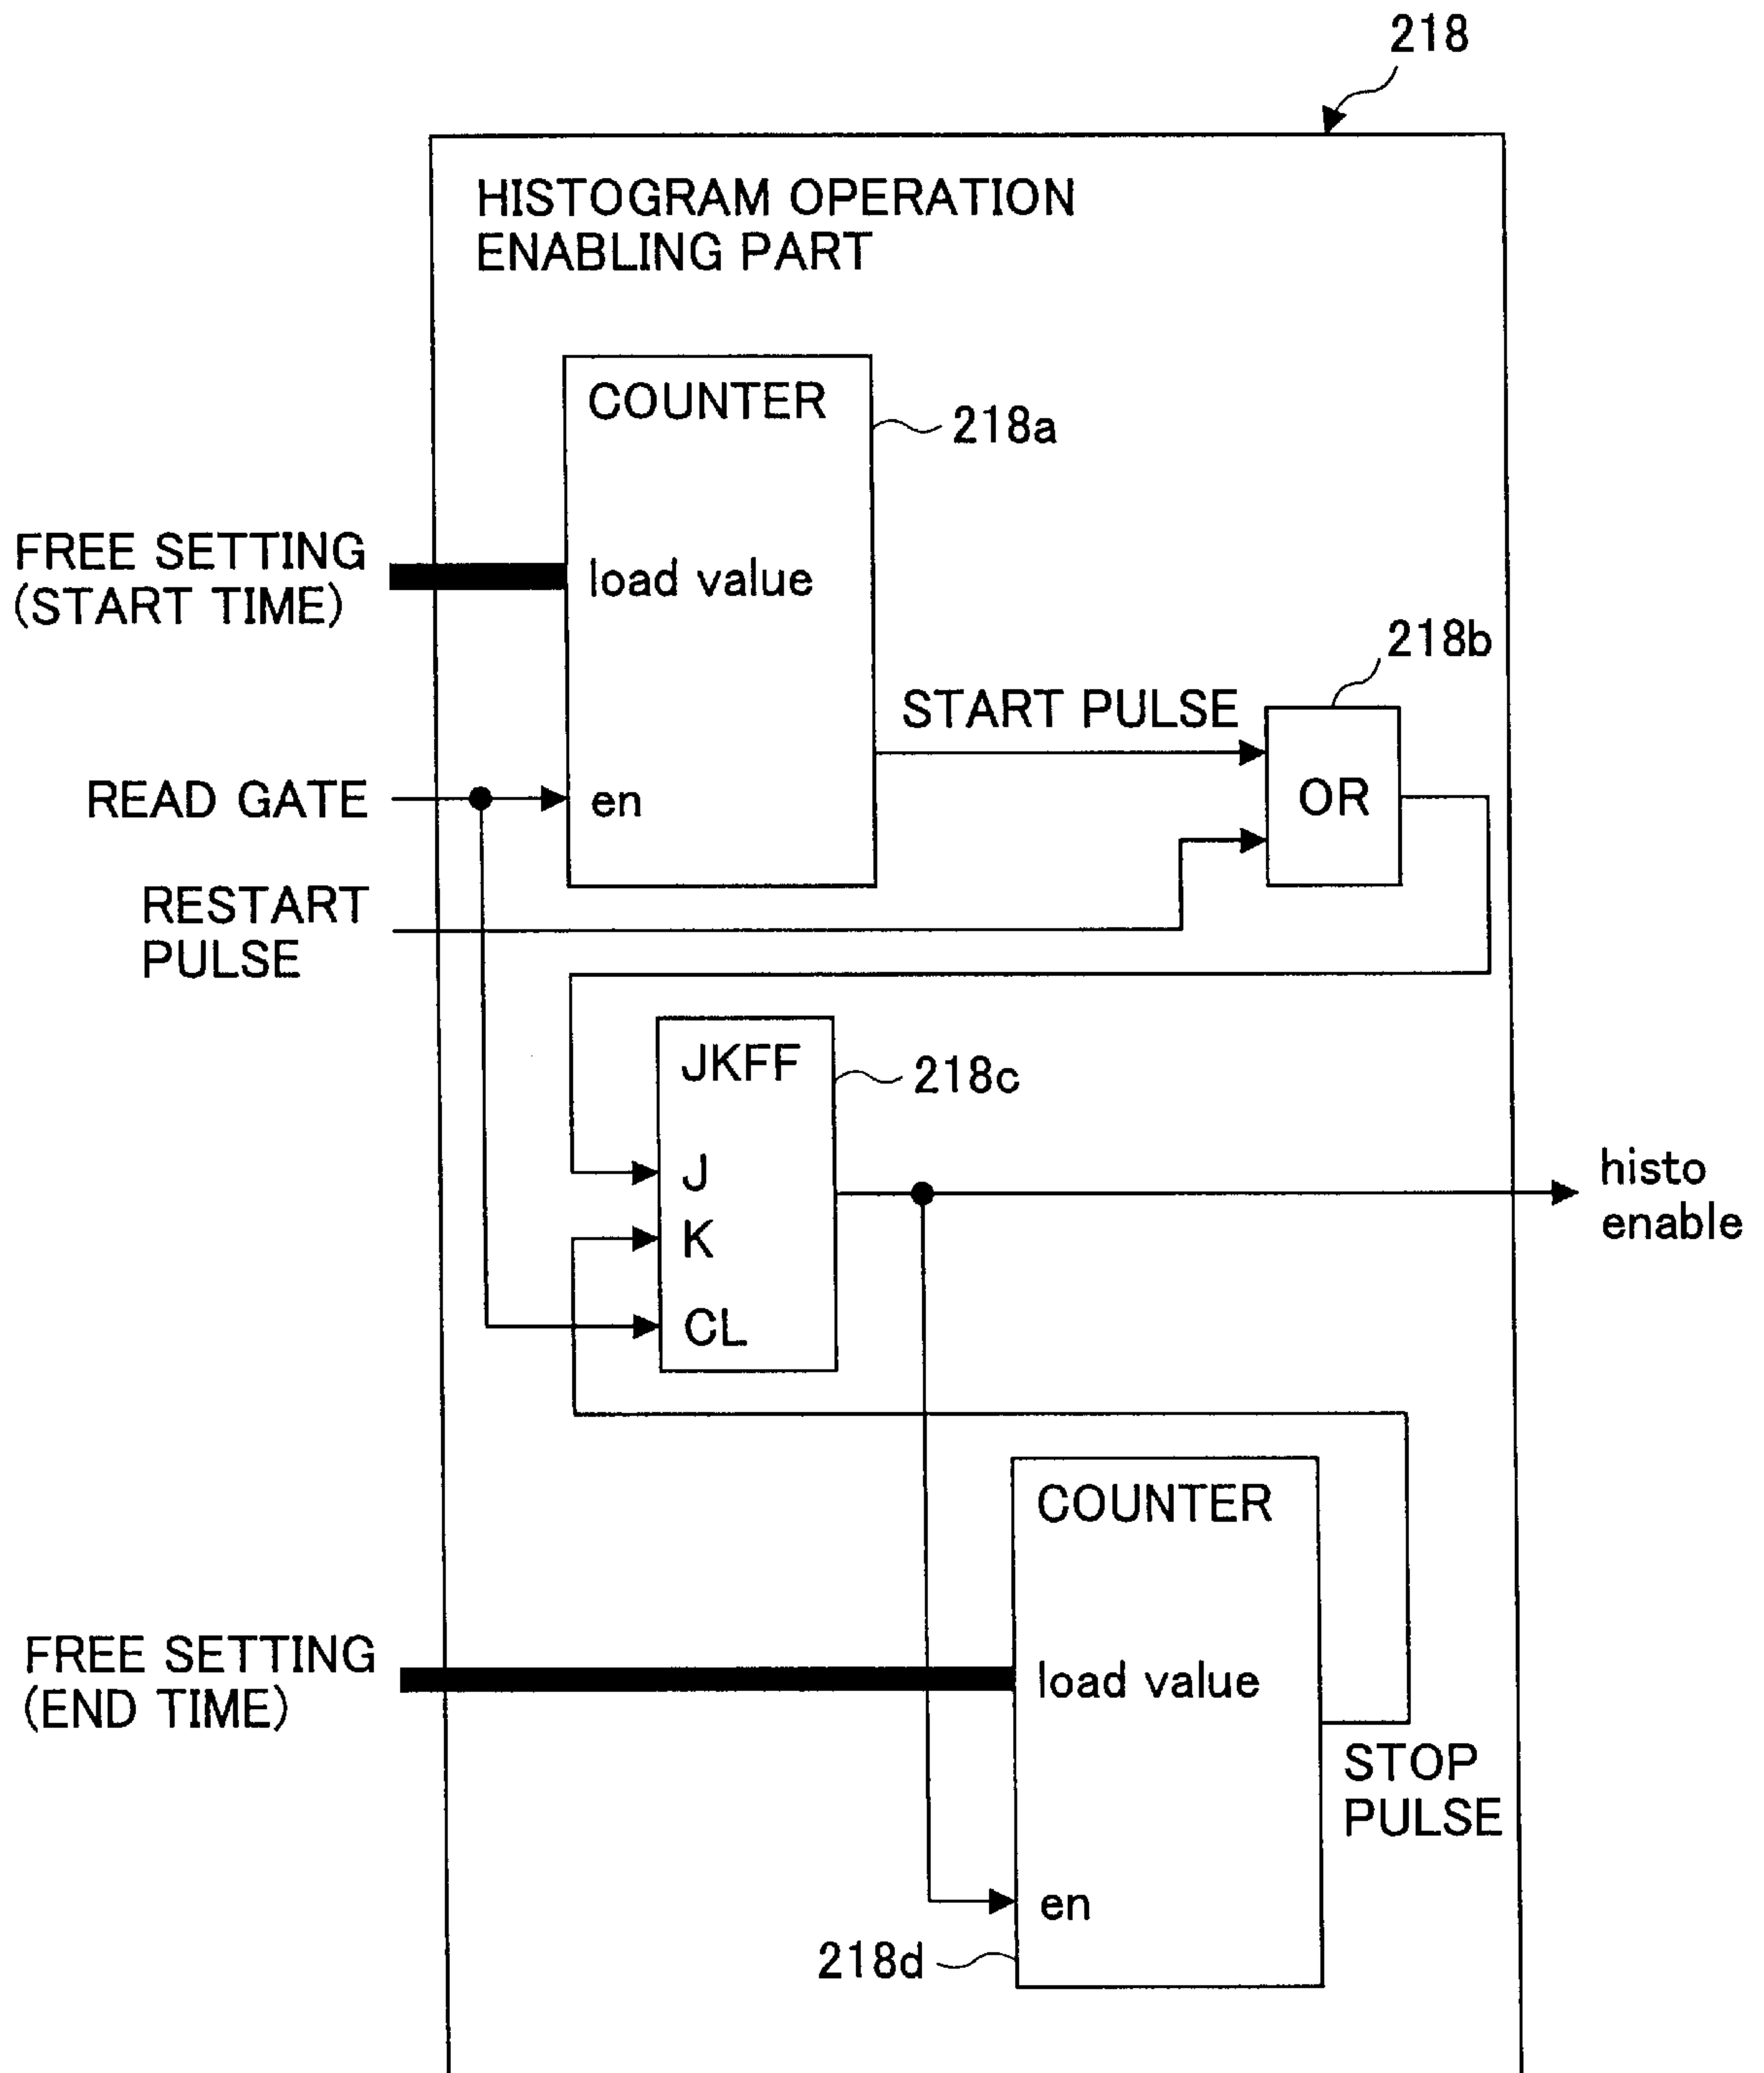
218

HISTOGRAM OPERATION ENABLING PART

COUNTER

218a

FREE SETTING (START TIME)

load value

218b

START PULSE

READ GATE

en

OR

RESTART PULSE

JKFF

218c

J

K

CL

histo enable

COUNTER

FREE SETTING (END TIME)

load value

STOP PULSE

en

218d